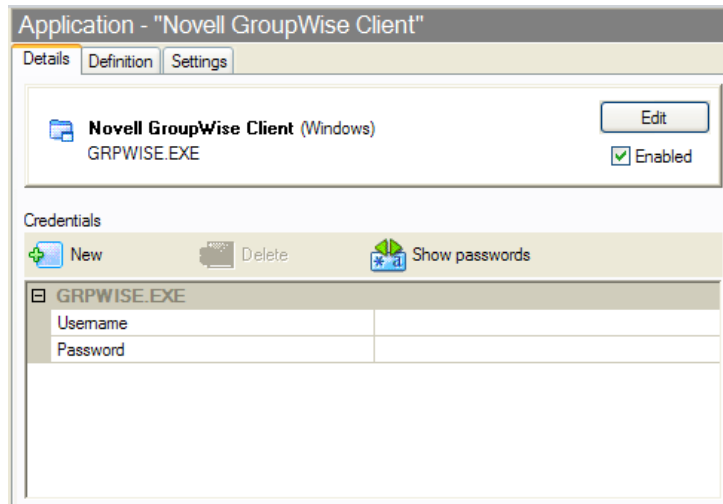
Application - "Novell GroupWise Client"

Details | Definition | Settings

Novell GroupWise Client (Windows)
GRPWISE.EXE

Edit

Enabled

Credentials

New | Delete | Show passwords

| ⊟ GRPWISE.EXE | |
|---|---|
| Username | |
| Password | |